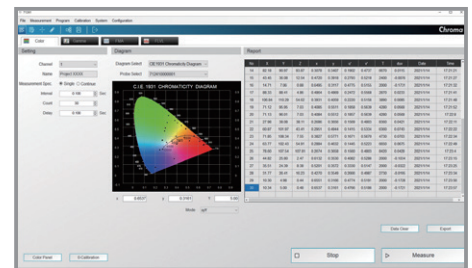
File Measurement Program Calibration System Configuration

Chroma

Color

Setting

Channel

Name Project 0000

Measurement Spec. Single Continue

Interval Sec

Count

Delay Sec

Diagram

Diagram Used CIE1931 Chromaticity Diagram

Probe Select

C.I.E. 1931 CHROMATICITY DIAGRAM

Mode

Report

Data Clear

Export

Color Panel

CI Calibration

Stop

Measure